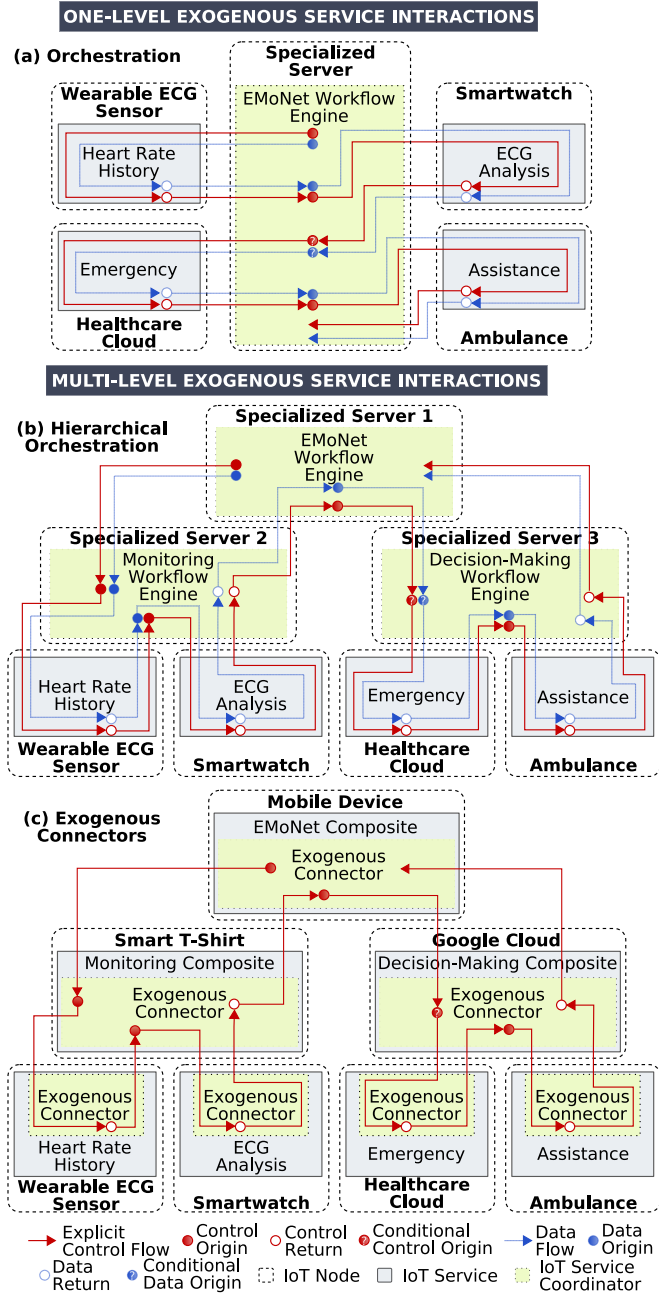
ONE-LEVEL EXOGENOUS SERVICE INTERACTIONS

(a) Orchestration

Specialized Server

EMoNet Workflow Engine

Wearable ECG Sensor

Heart Rate History

Smartwatch

ECG Analysis

Emergency

Assistance

Healthcare Cloud

Ambulance

MULTI-LEVEL EXOGENOUS SERVICE INTERACTIONS

(b) Hierarchical Orchestration

Specialized Server 1

EMoNet Workflow Engine

Specialized Server 2

Monitoring Workflow Engine

Specialized Server 3

Decision-Making Workflow Engine

Heart Rate History

ECG Analysis

Emergency

Assistance

Wearable ECG Sensor

Smartwatch

Healthcare Cloud

Ambulance

(c) Exogenous Connectors

Mobile Device

EMoNet Composite

Exogenous Connector

Smart T-Shirt

Monitoring Composite

Exogenous Connector

Google Cloud

Decision-Making Composite

Exogenous Connector

Exogenous Connector

Heart Rate History

Exogenous Connector

ECG Analysis

Exogenous Connector

Emergency

Exogenous Connector

Assistance

Wearable ECG Sensor

Smartwatch

Healthcare Cloud

Ambulance

Explicit Control Flow
Control Origin
Control Return
Conditional Control Origin
Data Flow
Data Origin
Data Return
Conditional Data Origin
IoT Node
IoT Service
IoT Service Coordinator